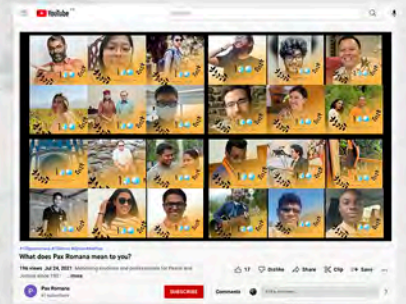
YouTube

#Olgpaxromana #70fierce #ljamckmatstage

What does Pax Romana mean to you?

156 views Jul 24, 2021 Mobilising students and professionals for Peace and Justice since 1921 ...more

17 Dislike Share Clip Save

Pax Romana
47 subscribers

SUBSCRIBE

Comments

Add a comment...